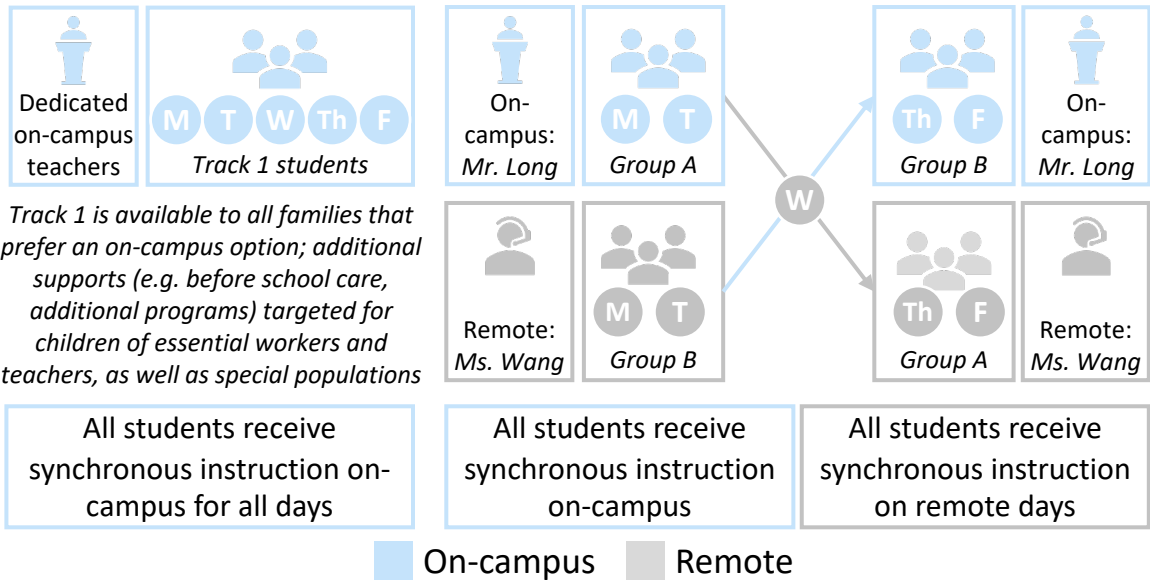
Dedicated on-campus teachers

M T W Th F
*Track 1 students*

*Track 1 is available to all families that prefer an on-campus option; additional supports (e.g. before school care, additional programs) targeted for children of essential workers and teachers, as well as special populations*

On-campus: *Mr. Long*

M T
*Group A*

Remote: *Ms. Wang*

M T
*Group B*

W

Th F
*Group B*

On-campus: *Mr. Long*

Th F
*Group A*

Remote: *Ms. Wang*

All students receive synchronous instruction on-campus for all days

All students receive synchronous instruction on-campus

All students receive synchronous instruction on remote days

On-campus Remote